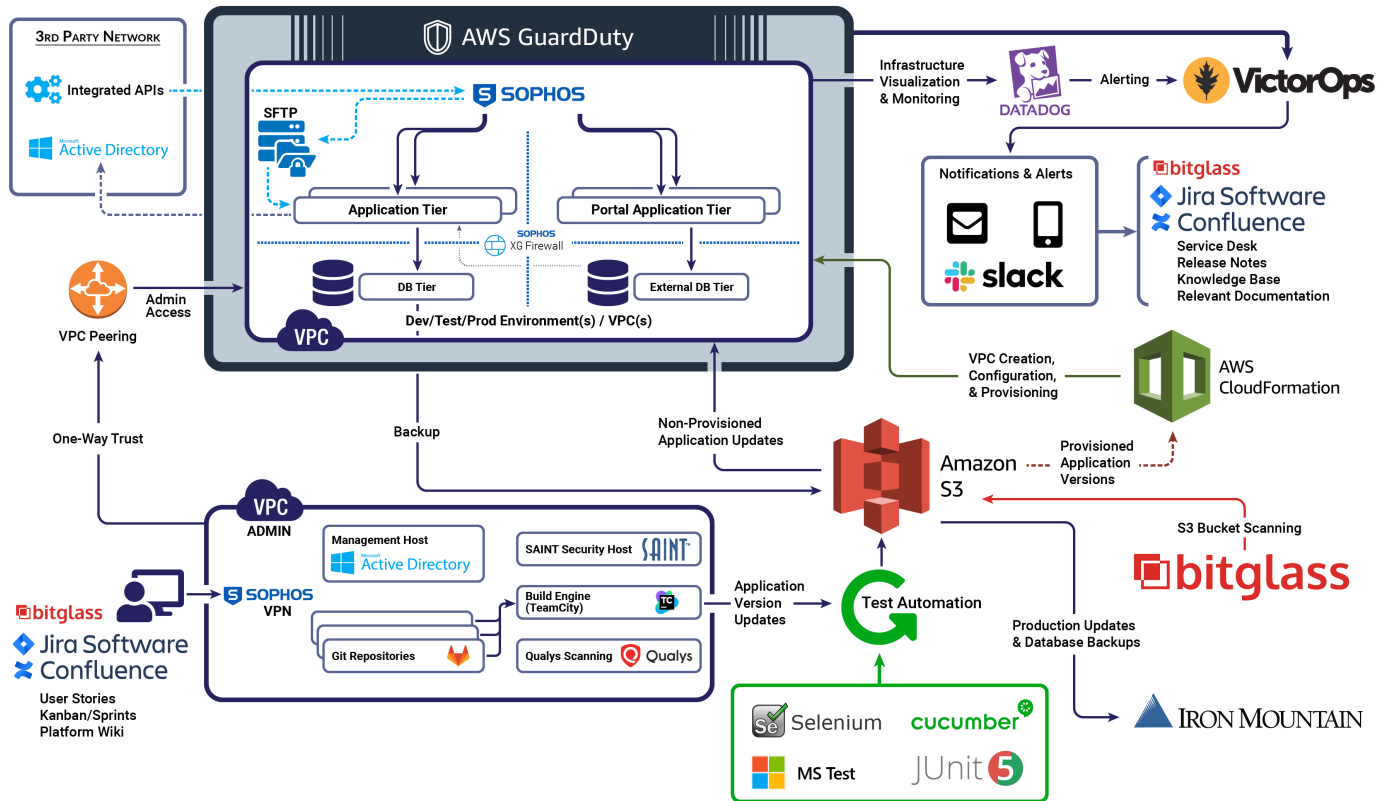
3rd Party Network

Integrated APIs

Microsoft Active Directory

AWS GuardDuty

SOPHOS

SFTP

Application Tier

Portal Application Tier

SOPHOS XG Firewall

DB Tier

External DB Tier

VPC

Dev/Test/Prod Environment(s) / VPC(s)

Infrastructure Visualization & Monitoring

DATADOG

Alerting

VictorOps

Notifications & Alerts

slack

bitglass

Jira Software

Confluence

Service Desk
Release Notes
Knowledge Base
Relevant Documentation

Admin Access

VPC Peering

VPC Creation, Configuration, & Provisioning

AWS CloudFormation

One-Way Trust

Backup

Non-Provisioned Application Updates

Amazon S3

Provisioned Application Versions

S3 Bucket Scanning

bitglass

VPC
ADMIN

Management Host

Microsoft Active Directory

SAINT Security Host

SAINT

SOPHOS
VPN

Build Engine (TeamCity)

TC

Git Repositories

Qualys Scanning

Qualys

Application Version Updates

Test Automation

Production Updates & Database Backups

IRON MOUNTAIN

bitglass

Jira Software

Confluence

User Stories
Kanban/Sprints
Platform Wiki

Se Selenium

cucumber

MS Test

JUnit 5